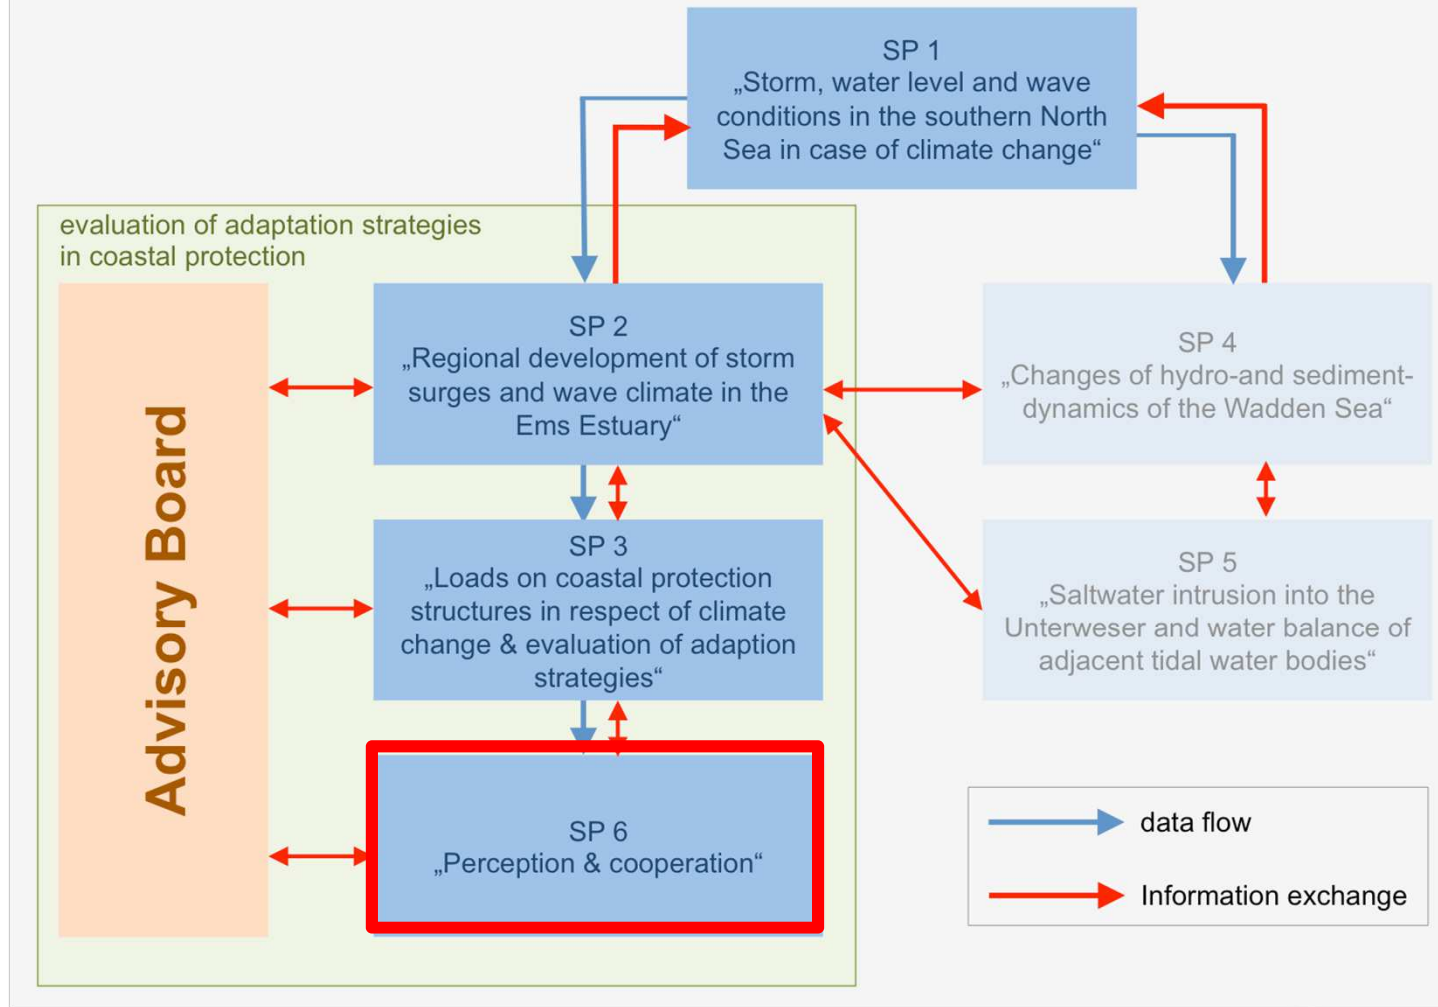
SP 1
„Storm, water level and wave conditions in the southern North Sea in case of climate change“

evaluation of adaptation strategies in coastal protection

Advisory Board

SP 2
„Regional development of storm surges and wave climate in the Ems Estuary“

SP 3
„Loads on coastal protection structures in respect of climate change & evaluation of adaption strategies“

SP 6
„Perception & cooperation“

SP 4
„Changes of hydro-and sediment-dynamics of the Wadden Sea“

SP 5
„Saltwater intrusion into the Unterweser and water balance of adjacent tidal water bodies“

data flow

Information exchange